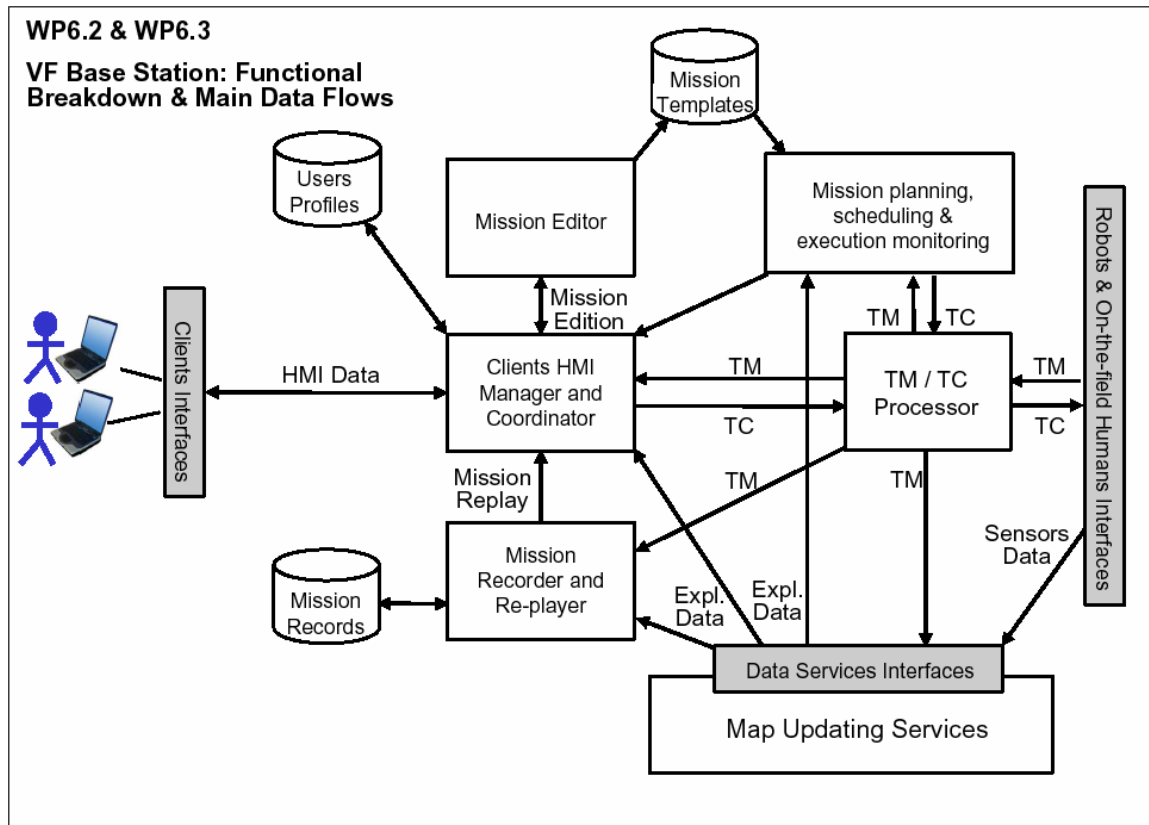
WP6.2 & WP6.3

VF Base Station: Functional Breakdown & Main Data Flows

Mission Templates

Users Profiles

Mission Editor

Mission planning, scheduling & execution monitoring

Robots & On-the-field Humans Interfaces

Clients Interfaces

Mission Edition

TM

TC

HMI Data

Clients HMI Manager and Coordinator

TM

TC

TM / TC Processor

TM

TC

Mission Replay

TM

TM

Sensors Data

Mission Records

Mission Recorder and Re-player

Expl. Data

Expl. Data

Data Services Interfaces

Map Updating Services